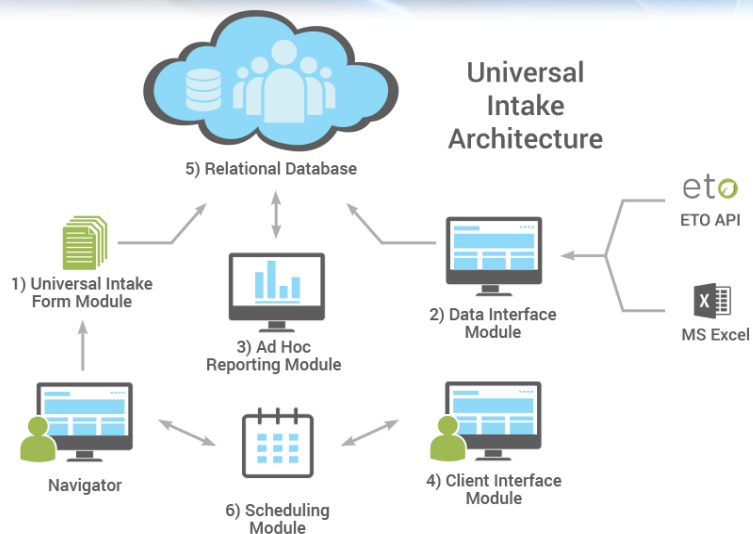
Universal Intake Architecture

5) Relational Database

1) Universal Intake Form Module

3) Ad Hoc Reporting Module

2) Data Interface Module

eto

ETO API

X

MS Excel

Navigator

6) Scheduling Module

4) Client Interface Module